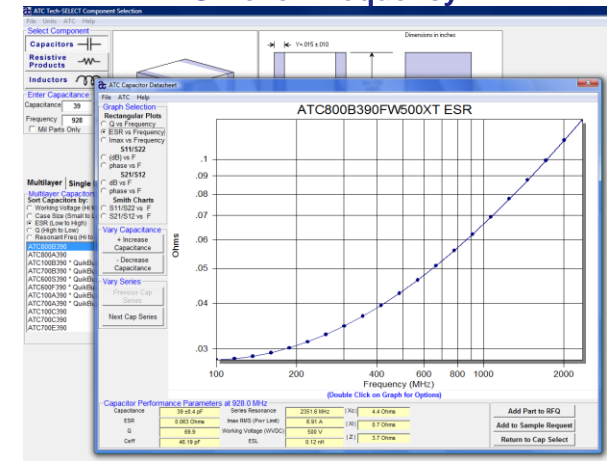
ATC Tech-SELECT Component Selection
File Units ATC Help
Select Component
Capacitors
Resistive Products
Inductors
Enter Capacitance
Capacitance 39
Frequency 928
Mil Parts Only
Dimensions in inches
Y=.015±.010
Multilayer Single
Multilayer Capacitors
Sort Capacitors by:
Working Voltage (Hi to
Case Size (Small to L
ESR (Low to High)
Q (High to Low)
Resonant Freq (Hi to
ATC800B390
ATC800A390
ATC100B390 * QuikBu
ATC700B390 * QuikBu
ATC600S390 * QuikBu
ATC600F390 * QuikBu
ATC100A390 * QuikBu
ATC700A390 * QuikBu
ATC100C390
ATC700C390
ATC700E390
ATC Capacitor Datasheet
File ATC Help
Graph Selection
Rectangular Plots
Q vs Frequency
ESR vs Frequency
Imax vs Frequency
S11/S22
(dB) vs F
phase vs F
S21/S12
dB vs F
phase vs F
Smith Charts
S11/S22 vs F
S21/S12 vs F
Vary Capacitance
+ Increase Capacitance
- Decrease Capacitance
Vary Series
Previous Cap Series
Next Cap Series
ATC800B390FW500XT ESR
Ohms
.1
.09
.08
.07
.06
.05
.04
.03
100
200
400
600
800
1000
2000
Frequency (MHz)
(Double Click on Graph for Options)
Capacitor Performance Parameters at 928.0 MHz
| Capacitance | 39 ±0.4 pF | Series Resonance | 2351.6 MHz | (Xc) | 4.4 Ohms |
|---|---|---|---|---|---|
| ESR | 0.063 Ohms | Imax RMS (Pwr Limit) | 6.91 A | (Xl) | 0.7 Ohms |
| Q | 69.9 | Working Voltage (WVDC) | 500 V | (Z) | 3.7 Ohms |
| Ceff | 46.19 pF | ESL | 0.12 nH | | |
Add Part to RFQ
Add to Sample Request
Return to Cap Select